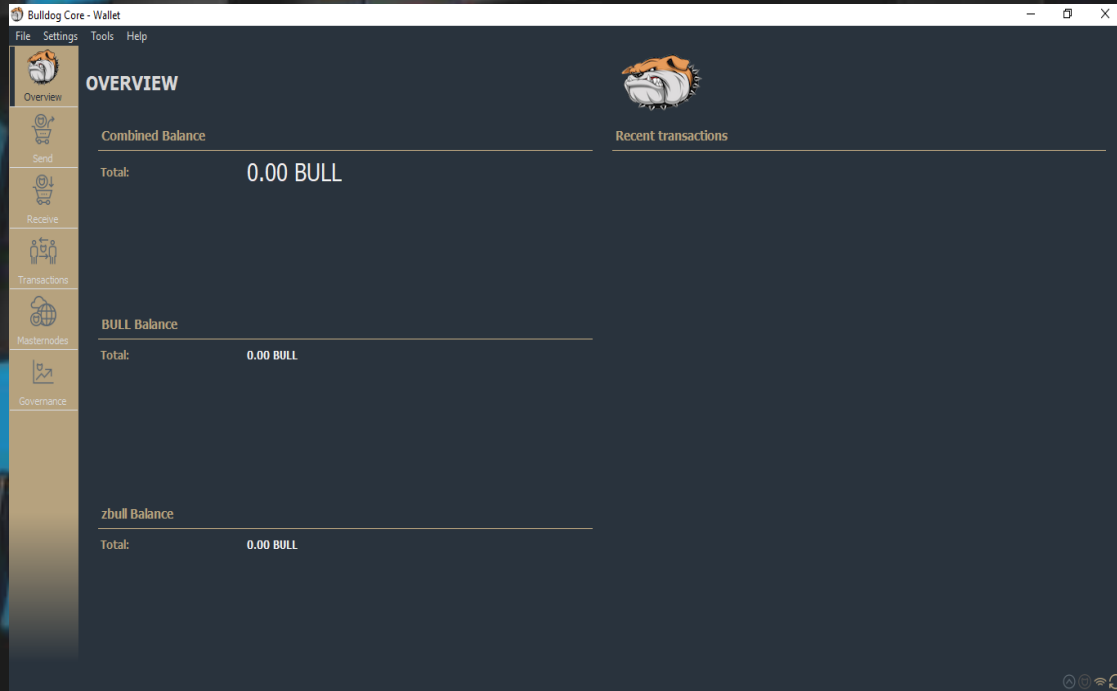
Bulldog Core - Wallet

File Settings Tools Help

Overview

Send

Receive

Transactions

Masternodes

Governance

OVERVIEW

Combined Balance

Total: 0.00 BULL

Recent transactions

BULL Balance

Total: 0.00 BULL

zbull Balance

Total: 0.00 BULL